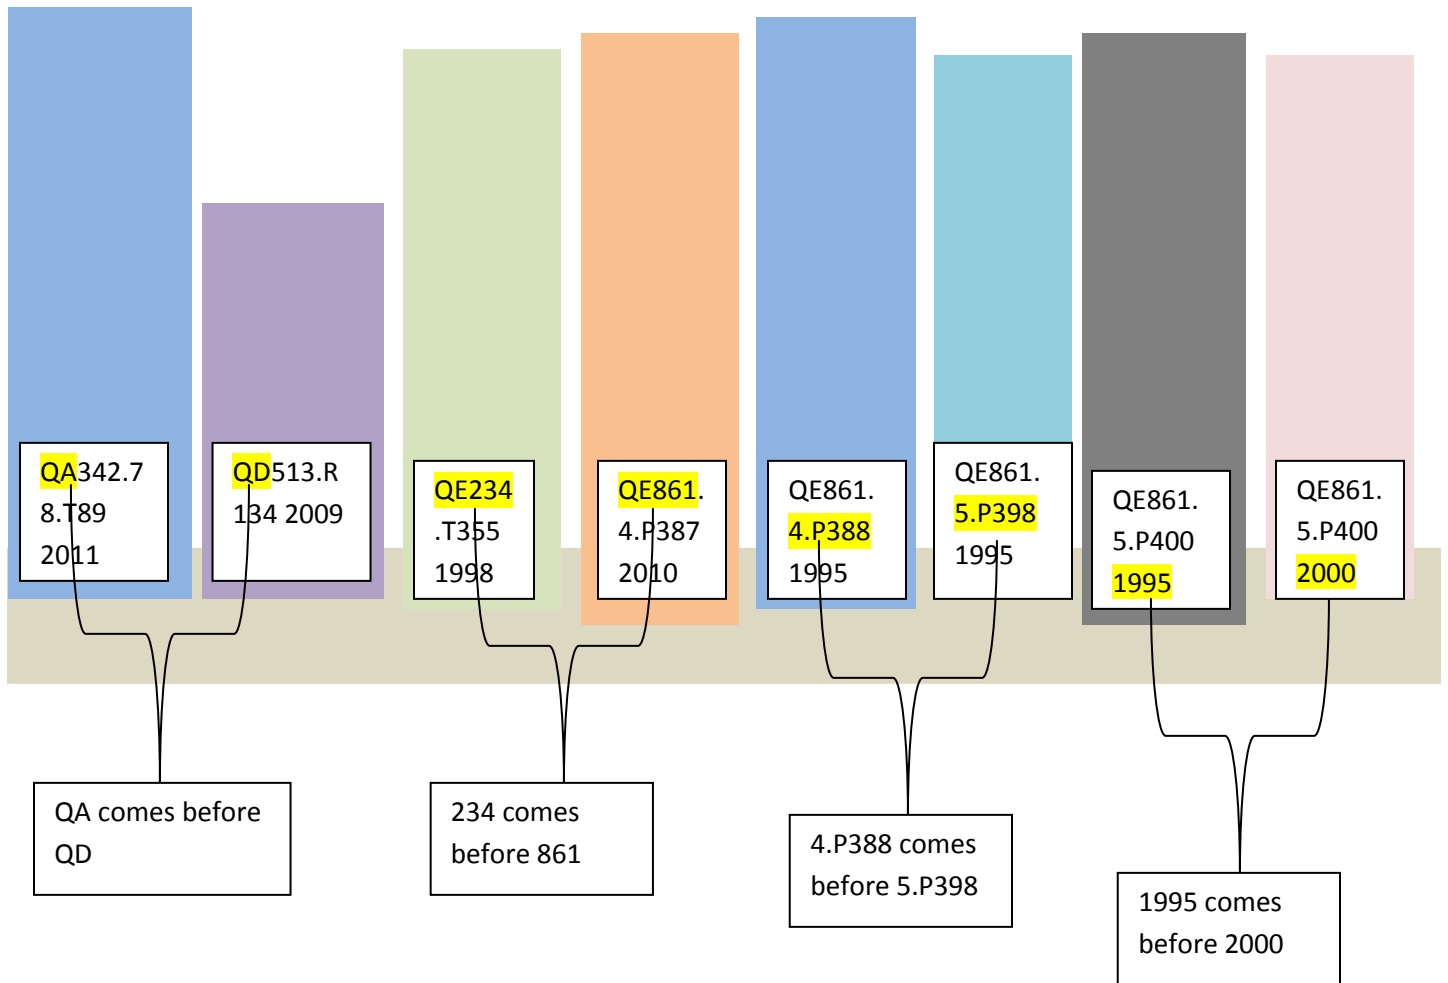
QA342.7
8.T89
2011

QD513.R
134 2009

QE234
.T355
1998

QE861.
4.P387
2010

QE861.
4.P388
1995

QE861.
5.P398
1995

QE861.
5.P400
1995

QE861.
5.P400
2000

QA comes before QD

234 comes before 861

4.P388 comes before 5.P398

1995 comes before 2000